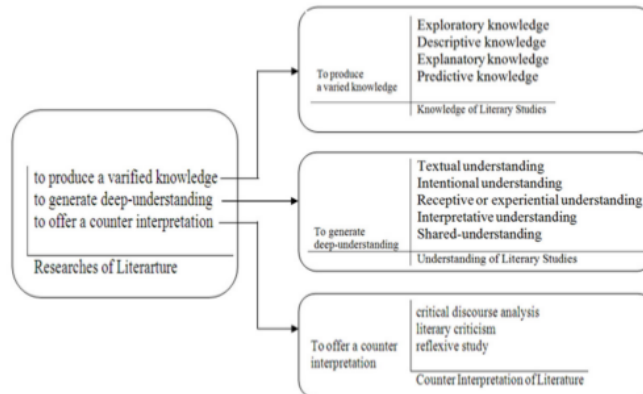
to produce a varified knowledge
to generate deep-understanding
to offer a counter interpretation

Researches of Literarture

To produce a varied knowledge

Exploratory knowledge
Descriptive knowledge
Explanatory knowledge
Predictive knowledge

Knowledge of Literary Studies

To generate deep-understanding

Textual understanding
Intentional understanding
Receptive or experiential understanding
Interpretative understanding
Shared-understanding

Understanding of Literary Studies

To offer a counter interpretation

critical discourse analysis
literary criticism
reflexive study

Counter Interpretation of Literature